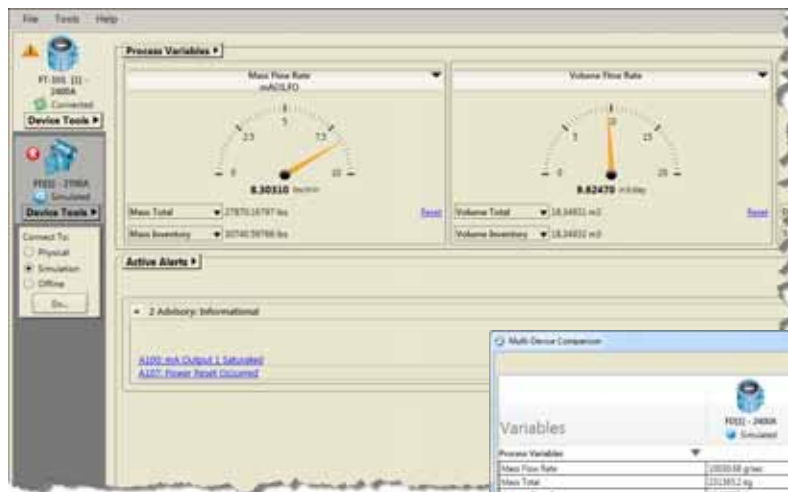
File Tools Help

FT-101 [1] - 2400A
Connected
Device Tools ▸

FO[1] - 2700A
Simulated
Device Tools ▸

Connect To:
Physical
Simulation
Offline
Go...

Process Variables ▸

Mass Flow Rate
mA0LFO

0 2.5 5 7.5 10
8.30310 lbs/min

Mass Total 27870.16797 lbs Reset
Mass Inventory 30740.59766 lbs

Volume Flow Rate

0 5 10 15 20
9.62470 m3/day

Volume Total 18.34931 m3 Reset
Volume Inventory 18.34932 m3

Active Alerts ▸

2 Advisory: Informational

A100: mA Output 1 Saturated
A107: Power Reset Occurred

Multi-Device Comparison

FO[1] - 2400A
Simulated

Variables

| Process Variables | |
|---|---|
| Mass Flow Rate | 1000.58 g/sec |
| Mass Total | 231365.2 kg |